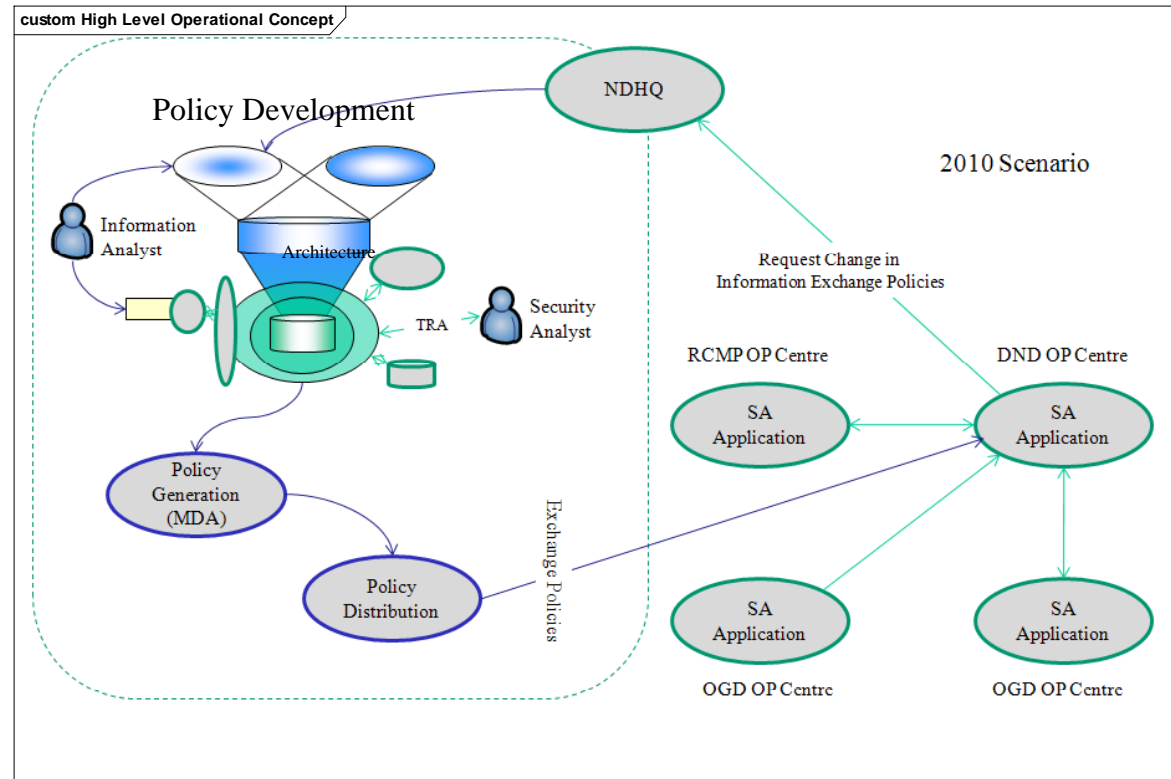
custom High Level Operational Concept

Policy Development

NDHQ

2010 Scenario

Information Analyst

Architecture

TRA

Security Analyst

Request Change in Information Exchange Policies

RCMP OP Centre

DND OP Centre

SA Application

SA Application

Policy Generation (MDA)

Policy Distribution

Exchange Policies

SA Application

SA Application

OGD OP Centre

OGD OP Centre